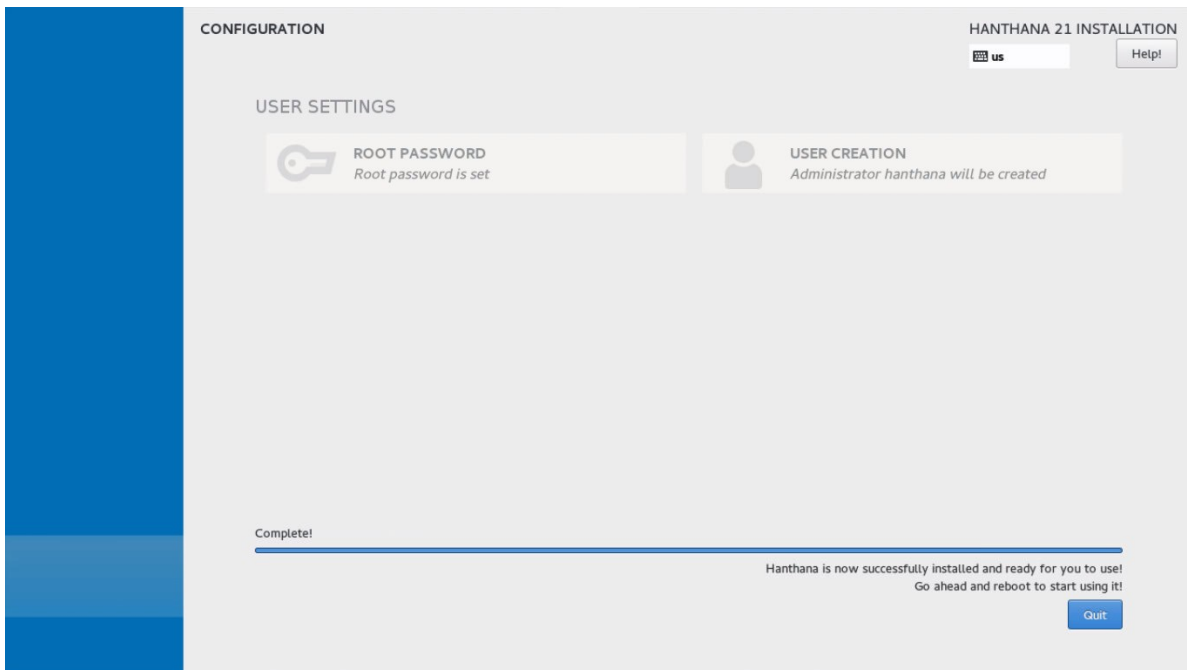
CONFIGURATION

HANTHANA 21 INSTALLATION

us

Help!

USER SETTINGS

ROOT PASSWORD
Root password is set

USER CREATION
Administrator hanthana will be created

Complete!

Hanthana is now successfully installed and ready for you to use!
Go ahead and reboot to start using it!

Quit